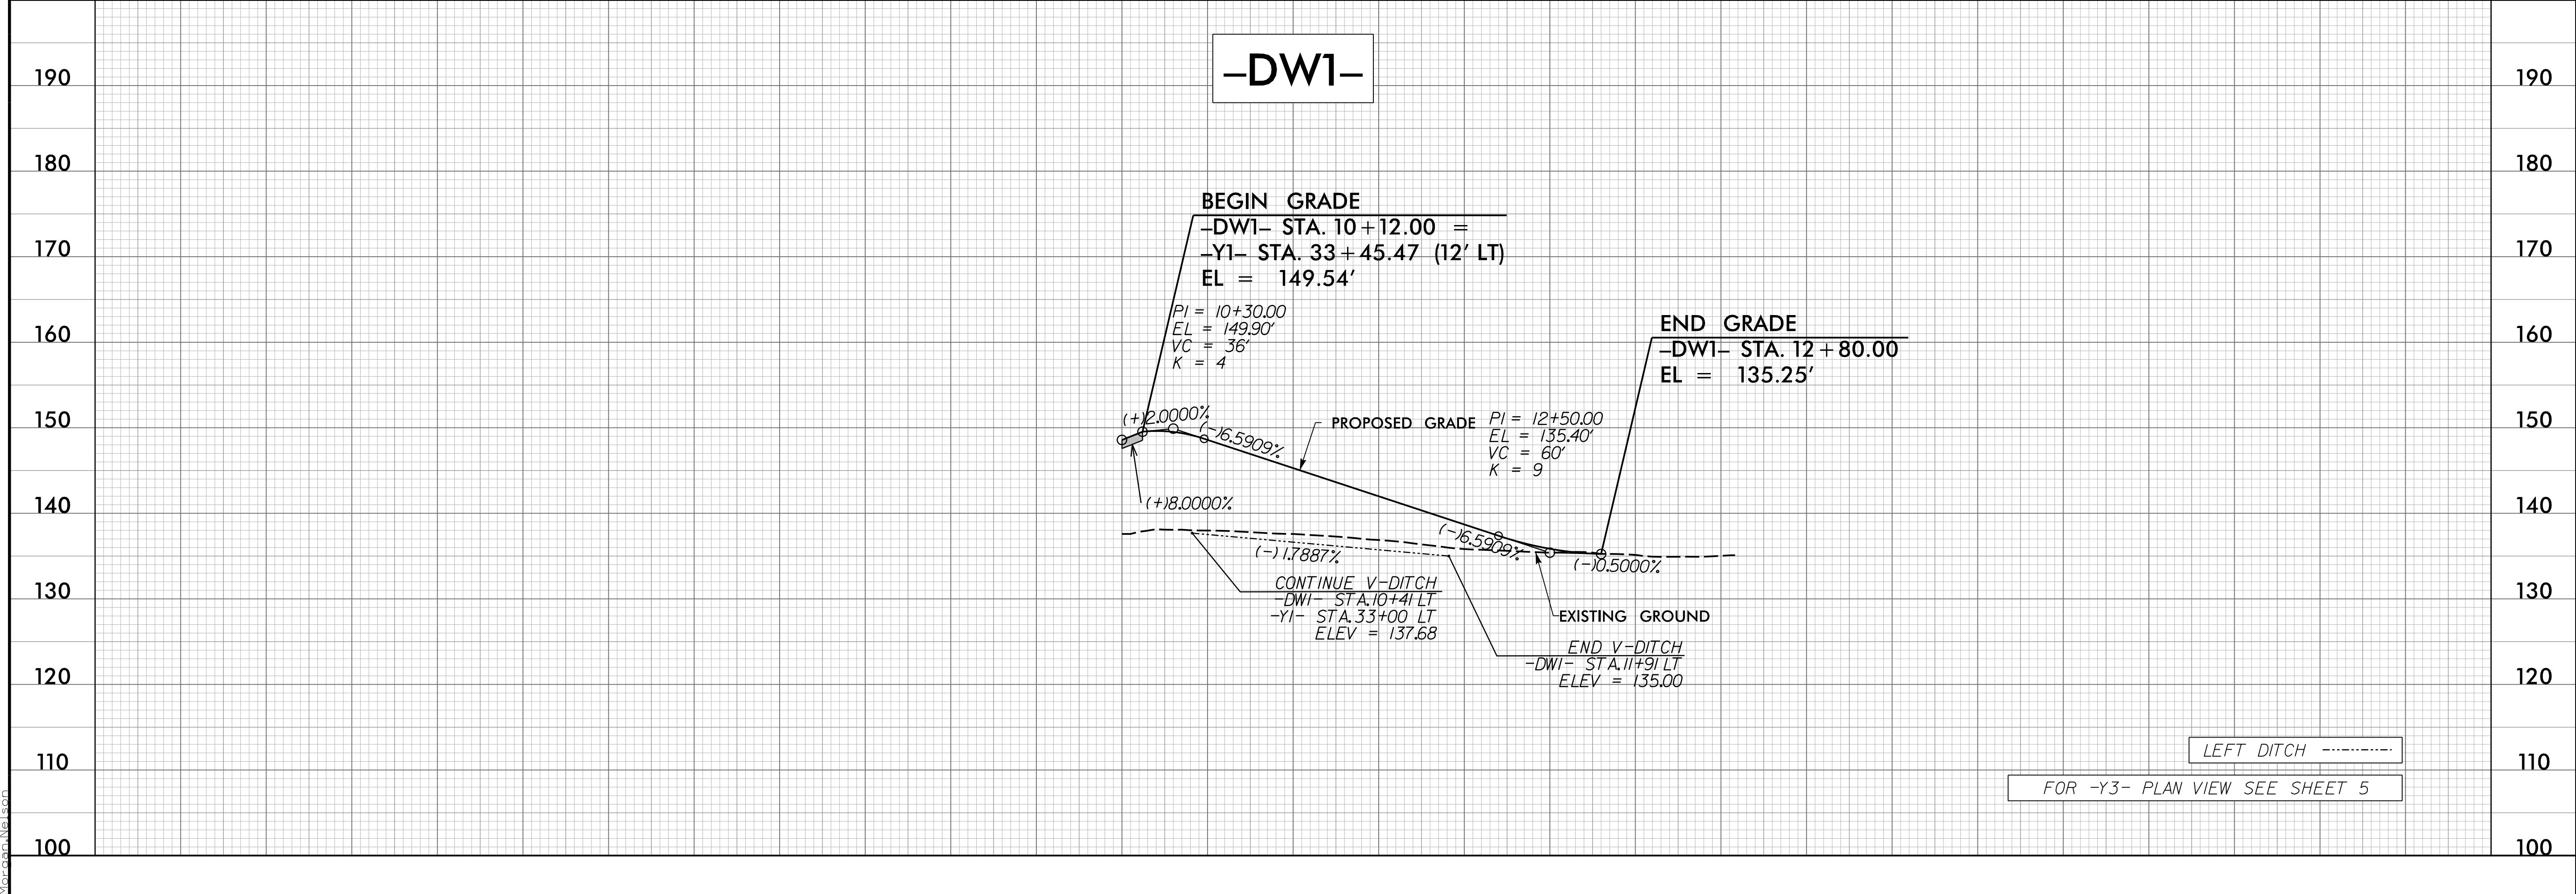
190
180
170
160
150
140
130
120
110
100

-DW1-

BEGIN GRADE
-DW1- STA. 10+12.00 =
-Y1- STA. 33+45.47 (12' LT)
EL = 149.54'

PI = 10+30.00
EL = 149.90'
VC = 36'
K = 4

END GRADE
-DW1- STA. 12+80.00
EL = 135.25'

(+)2.0000%
(-)6.5909%
PROPOSED GRADE
PI = 12+50.00
EL = 135.40'
VC = 60'
K = 9

(+)8.0000%

(-)6.5909%
(-)1.7887%
(-)0.5000%

CONTINUE V-DITCH
-DW1- STA.10+41 LT
-Y1- STA.33+00 LT
ELEV = 137.68

EXISTING GROUND

END V-DITCH
-DW1- STA.11+91 LT
ELEV = 135.00

LEFT DITCH

FOR -Y3- PLAN VIEW SEE SHEET 5

190
180
170
160
150
140
130
120
110
100

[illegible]